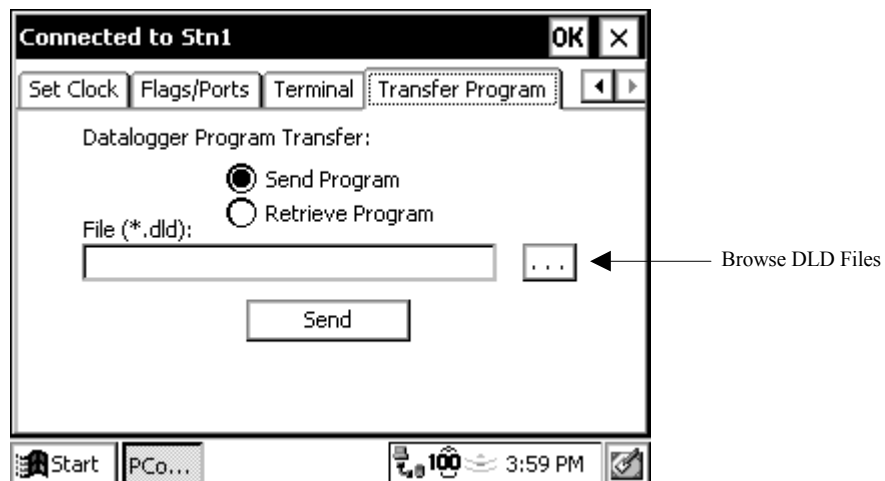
Connected to Stn1

OK ×

Set Clock | Flags/Ports | Terminal | Transfer Program

Datalogger Program Transfer:

Send Program

Retrieve Program

File (*.dld):

...

Browse DLD Files

Send

Start PCo...

3:59 PM